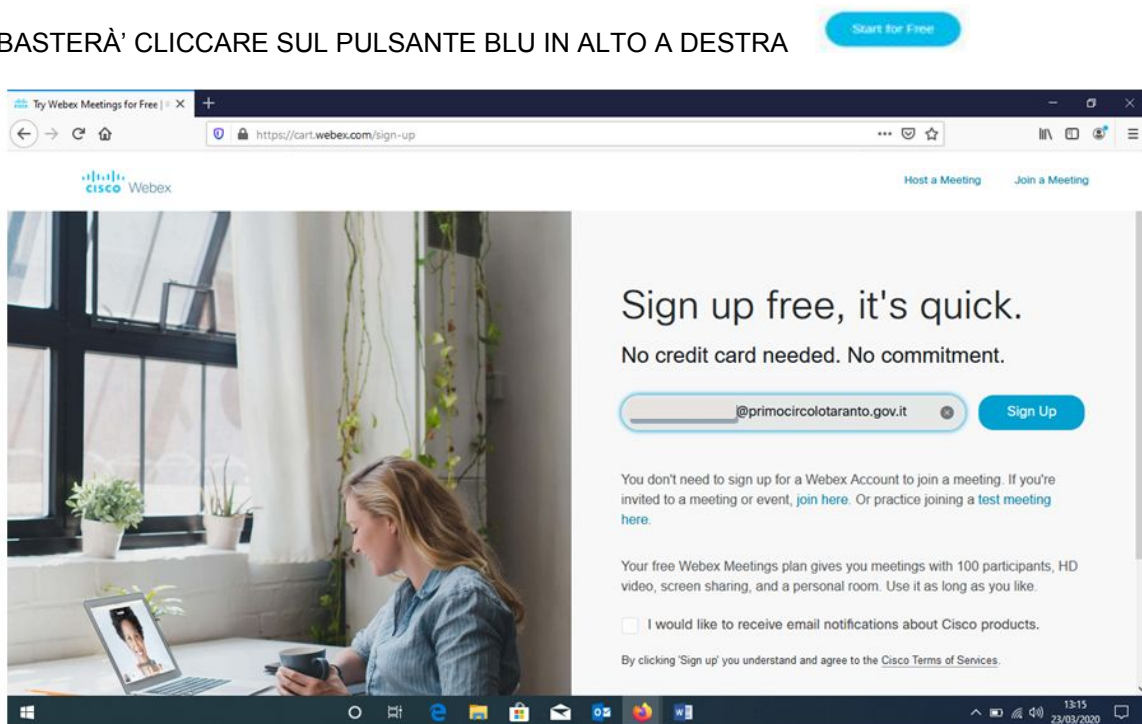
BASTERÀ' CLICCARE SUL PULSANTE BLU IN ALTO A DESTRA

Start for Free

Try Webex Meetings for Free |

https://cart.webex.com/sign-up

cisco Webex

Host a Meeting

Join a Meeting

Sign up free, it's quick.

No credit card needed. No commitment.

@primocircolotaranto.gov.it

Sign Up

You don't need to sign up for a Webex Account to join a meeting. If you're invited to a meeting or event, join here. Or practice joining a test meeting here.

Your free Webex Meetings plan gives you meetings with 100 participants, HD video, screen sharing, and a personal room. Use it as long as you like.

I would like to receive email notifications about Cisco products.

By clicking 'Sign up' you understand and agree to the Cisco Terms of Services.

13:15
23/03/2020